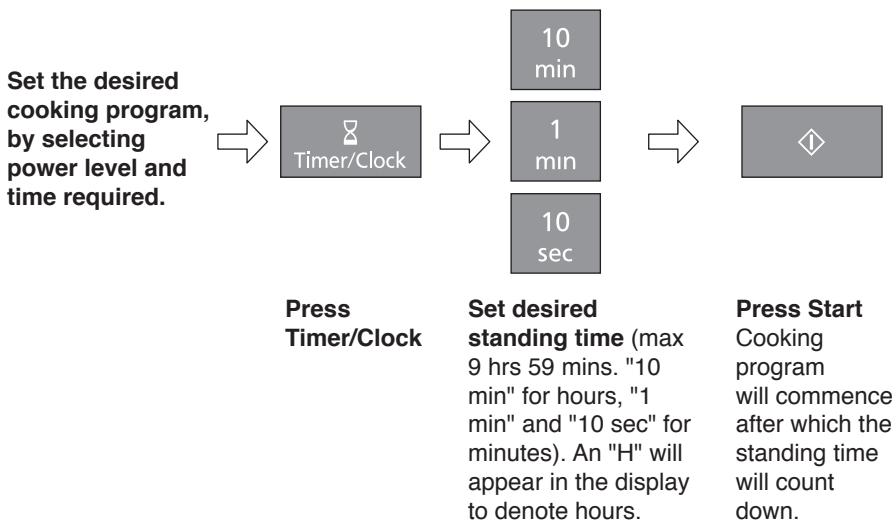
Set the desired cooking program, by selecting power level and time required.

Timer/Clock

10 min

1 min

10 sec

Press Timer/Clock

Set desired standing time (max 9 hrs 59 mins. "10 min" for hours, "1 min" and "10 sec" for minutes). An "H" will appear in the display to denote hours.

Press Start
Cooking program will commence after which the standing time will count down.